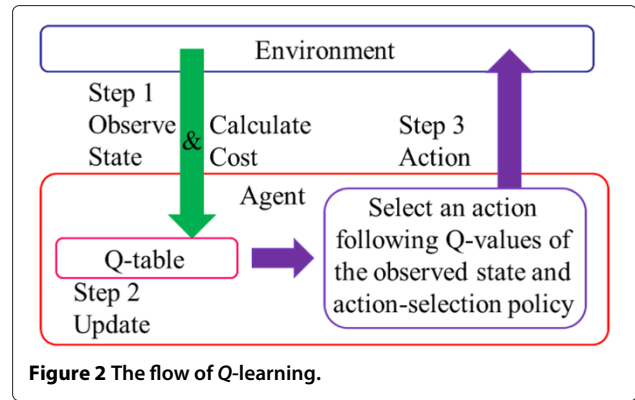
Environment

Step 1
Observe State

&

Calculate Cost

Step 3
Action

Agent

Q-table

Step 2
Update

Select an action following Q-values of the observed state and action-selection policy

**Figure 2 The flow of *Q*-learning.**